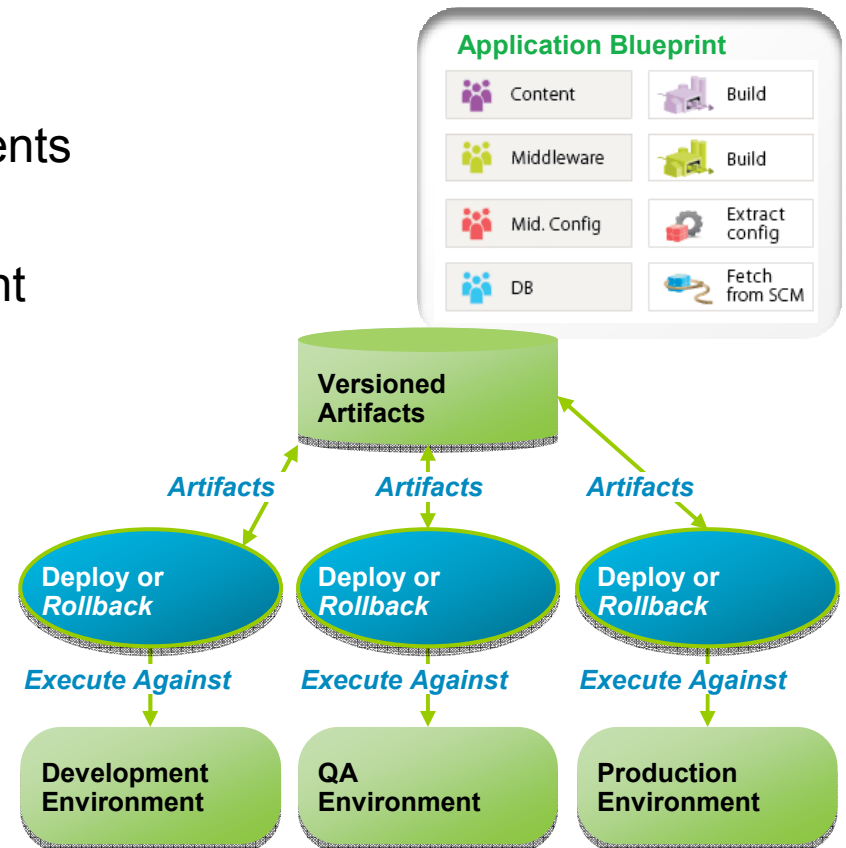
ents

nt

Application Blueprint

| Content | Build |
|---|---|
| Middleware | Build |
| Mid. Config | Extract config |
| DB | Fetch from SCM |

Versioned Artifacts

Artifacts

Artifacts

Artifacts

Deploy or *Rollback*

Deploy or *Rollback*

Deploy or *Rollback*

*Execute Against*

*Execute Against*

*Execute Against*

Development Environment

QA Environment

Production Environment